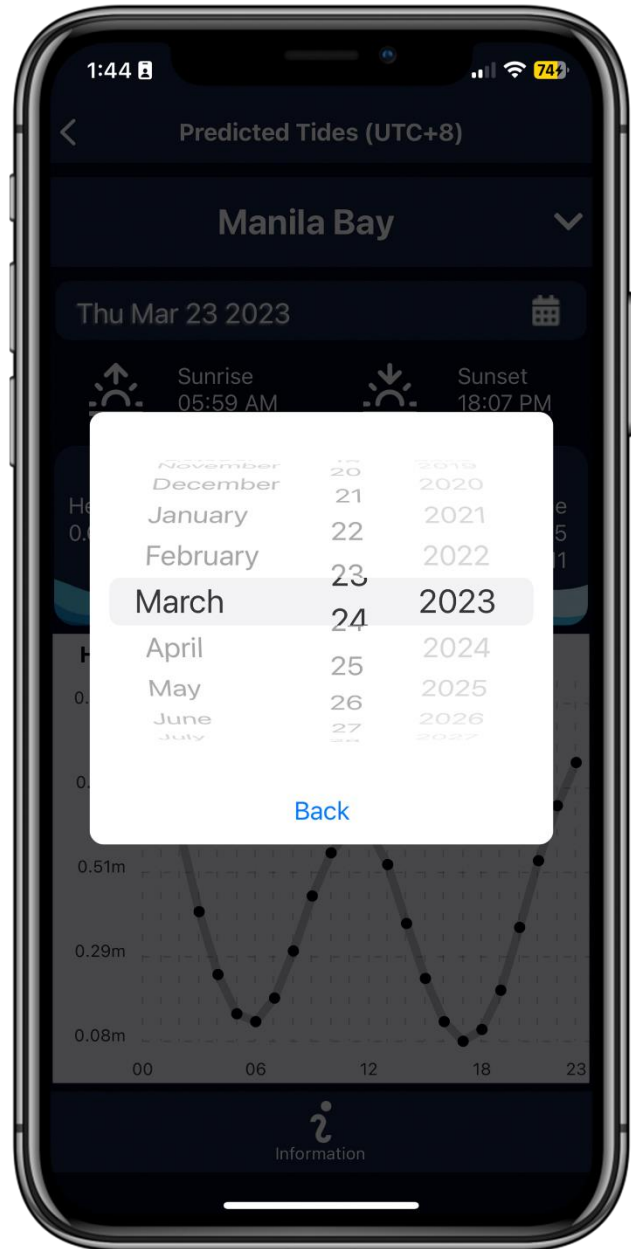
1:44

74

Predicted Tides (UTC+8)

Manila Bay

Thu Mar 23 2023

Sunrise
05:59 AM

Sunset
18:07 PM

November
December
January
February
March
April
May
June
July

20
21
22
23
24
25
26
27

2019
2020
2021
2022
2023
2024
2025
2026
2027

Back

0.51m
0.29m
0.08m
00
06
12
18
23

Information